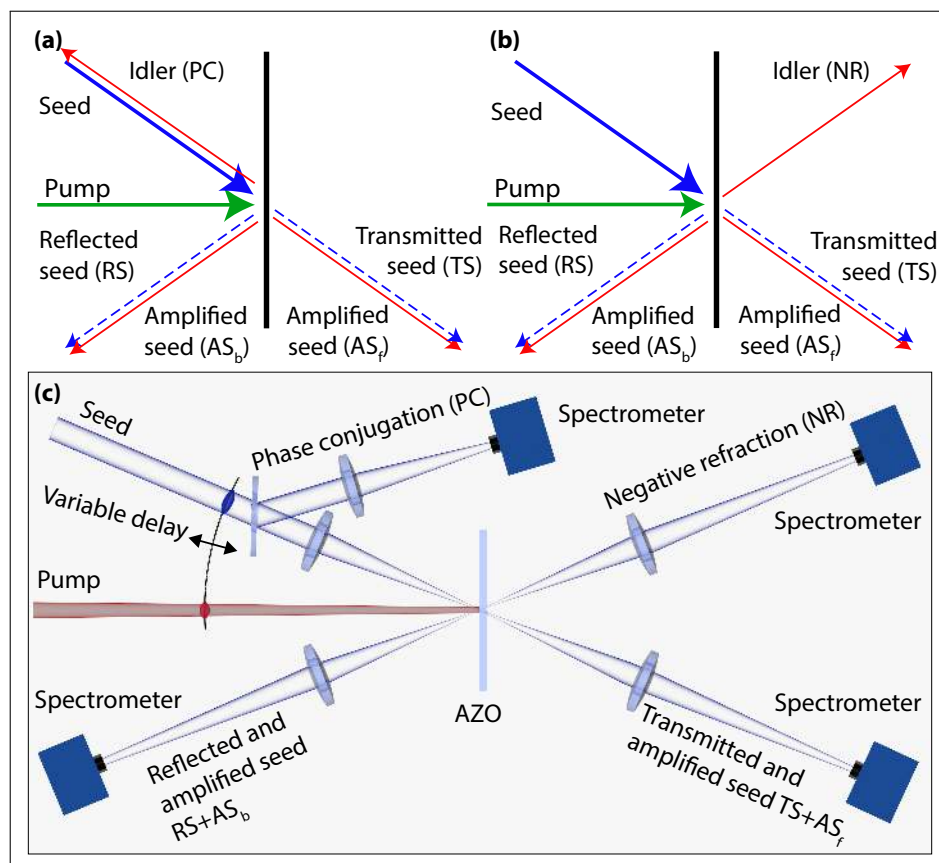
(a)

Idler (PC)

Seed

Pump

Reflected seed (RS)

Transmitted seed (TS)

Amplified seed ($AS_b$)

Amplified seed ($AS_f$)

(b)

Idler (NR)

Seed

Pump

Reflected seed (RS)

Transmitted seed (TS)

Amplified seed ($AS_b$)

Amplified seed ($AS_f$)

(c)

Seed

Phase conjugation (PC)

Spectrometer

Negative refraction (NR)

Spectrometer

Variable delay

Pump

Spectrometer

AZO

Spectrometer

Reflected and amplified seed $RS+AS_b$

Transmitted and amplified seed $TS+AS_f$